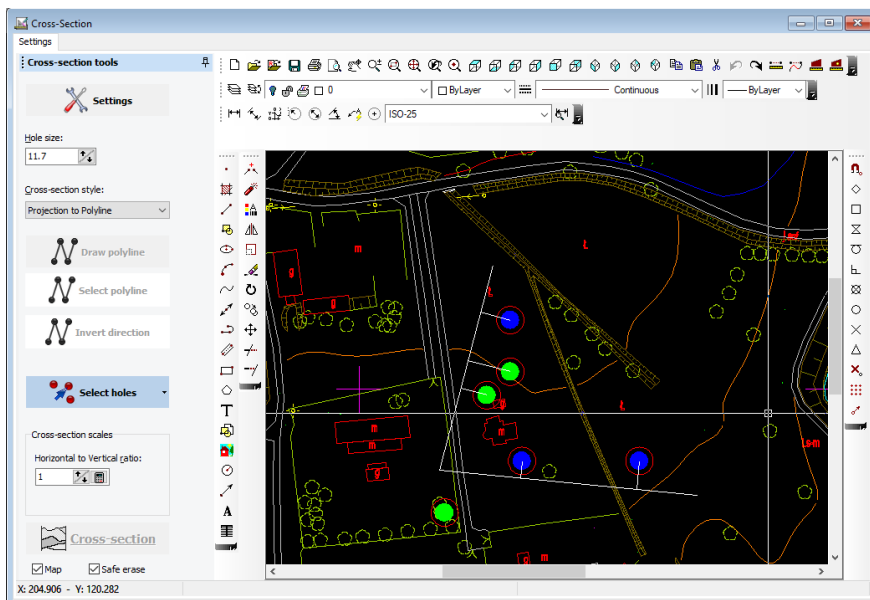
Cross-Section

Settings

Cross-section tools

Settings

Hole size:

11.7

Cross-section style:

Projection to Polyline

Draw polyline

Select polyline

Invert direction

Select holes

Cross-section scales

Horizontal to Vertical ratio:

1

Cross-section

Map

Safe erase

0

ByLayer

Continuous

ByLayer

ISO-25

X: 204.906 - Y: 120.282